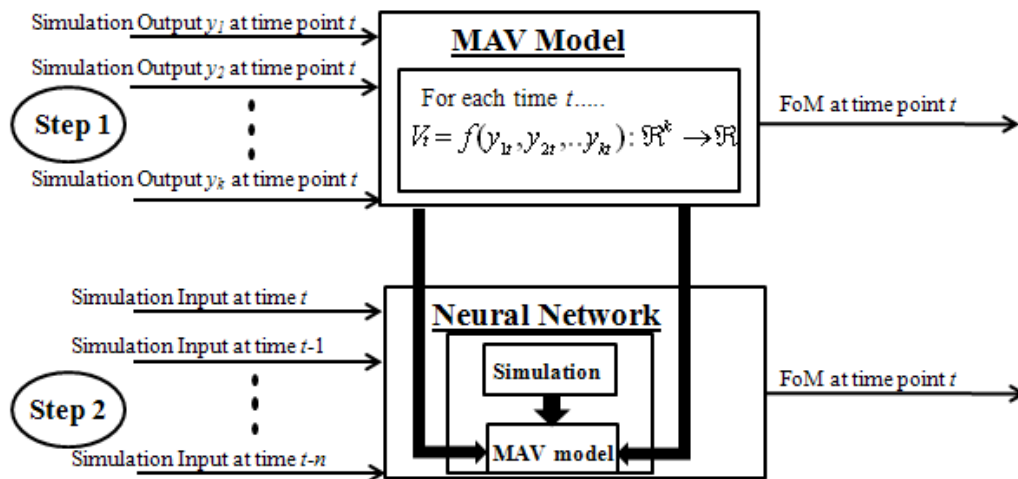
Simulation Output $y_1$ at time point $t$

Simulation Output $y_2$ at time point $t$

Step 1

Simulation Output $y_k$ at time point $t$

MAV Model

For each time $t$.....

$V_t = f(y_{1t}, y_{2t}, ..y_{kt}) : \Re^k \rightarrow \Re$

FoM at time point $t$

Simulation Input at time $t$

Simulation Input at time $t$-1

Step 2

Simulation Input at time $t$-$n$

Neural Network

Simulation

MAV model

FoM at time point $t$